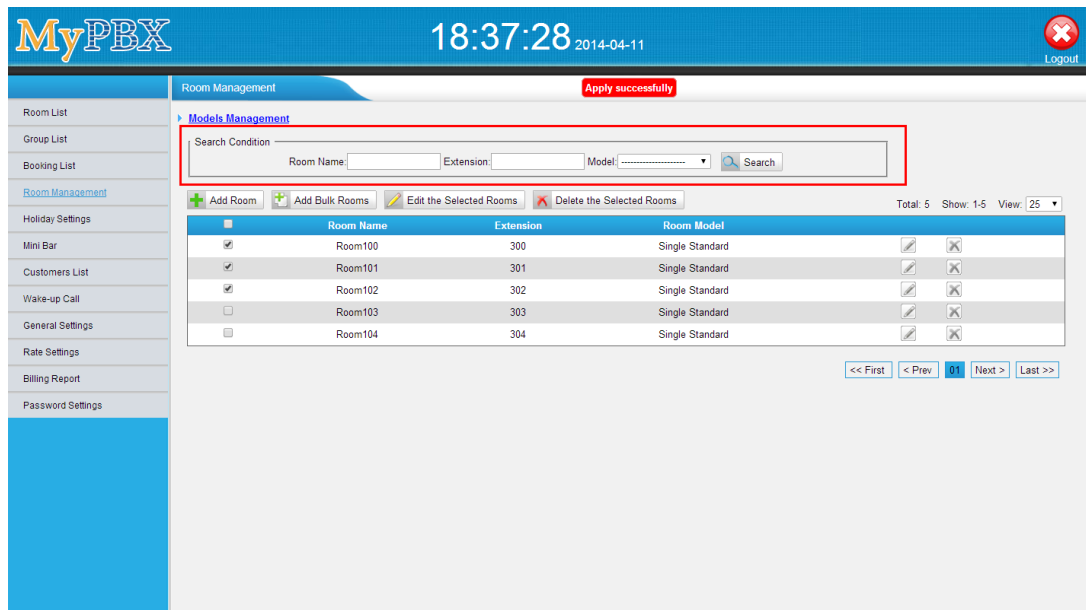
MyPBX

18:37:28 2014-04-11

Logout

Room List
Group List
Booking List
Room Management
Holiday Settings
Mini Bar
Customers List
Wake-up Call
General Settings
Rate Settings
Billing Report
Password Settings

Room Management

Apply successfully

Models Management

Search Condition

Room Name: Extension: Model: -------------------- Search

Add Room | Add Bulk Rooms | Edit the Selected Rooms | Delete the Selected Rooms

Total: 5 Show: 1-5 View: 25

| | Room Name | Extension | Room Model | | |
|---|---|---|---|---|---|
| ☑ | Room100 | 300 | Single Standard | | |
| ☑ | Room101 | 301 | Single Standard | | |
| ☑ | Room102 | 302 | Single Standard | | |
| ☐ | Room103 | 303 | Single Standard | | |
| ☐ | Room104 | 304 | Single Standard | | |

<< First | < Prev | 01 | Next > | Last >>